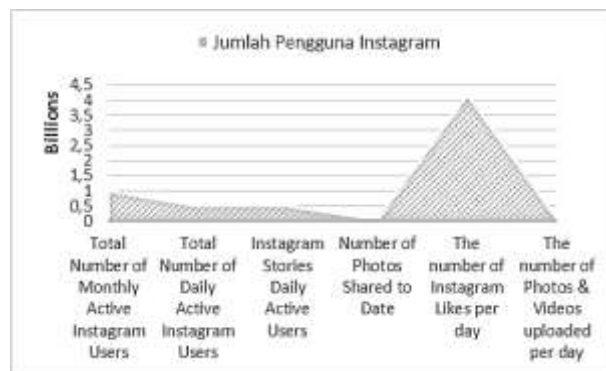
Jumlah Pengguna Instagram

Billions

4,5
4
3,5
3
2,5
2
1,5
1
0,5
0

Total Number of Monthly Active Instagram Users

Total Number of Daily Active Instagram Users

Instagram Stories Daily Active Users

Number of Photos Shared to Date

The number of Instagram Likes per day

The number of Photos & Videos uploaded per day